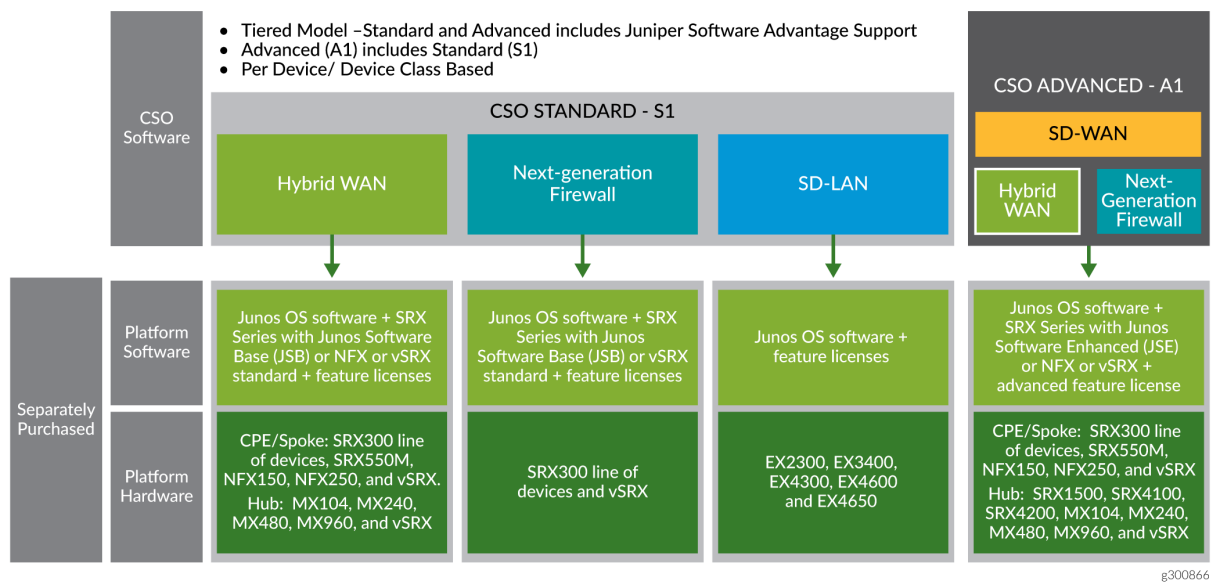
CSO Software

- Tiered Model –Standard and Advanced includes Juniper Software Advantage Support
- Advanced (A1) includes Standard (S1)
- Per Device/ Device Class Based

CSO STANDARD - S1

Hybrid WAN

Next-generation Firewall

SD-LAN

CSO ADVANCED - A1

SD-WAN

Hybrid WAN

Next-Generation Firewall

Separately Purchased

Platform Software

Junos OS software + SRX Series with Junos Software Base (JSB) or NFX or vSRX standard + feature licenses

Junos OS software + SRX Series with Junos Software Base (JSB) or vSRX standard + feature licenses

Junos OS software + feature licenses

Junos OS software + SRX Series with Junos Software Enhanced (JSE) or NFX or vSRX + advanced feature license

Platform Hardware

CPE/Spoke: SRX300 line of devices, SRX550M, NFX150, NFX250, and vSRX. Hub: MX104, MX240, MX480, MX960, and vSRX

SRX300 line of devices and vSRX

EX2300, EX3400, EX4300, EX4600 and EX4650

CPE/Spoke: SRX300 line of devices, SRX550M, NFX150, NFX250, and vSRX Hub: SRX1500, SRX4100, SRX4200, MX104, MX240, MX480, MX960, and vSRX

g300866